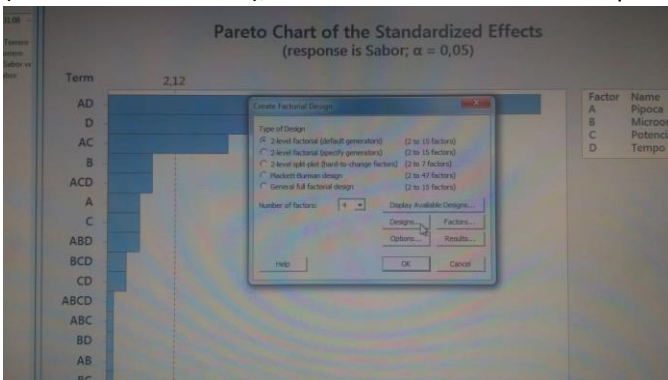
Pareto Chart of the Standardized Effects
(response is Sabor; α = 0,05)

Term

2,12

AD
D
AC
B
ACD
A
C
ABD
BCD
CD
ABCD
ABC
BD
AB

Factor Name
A Pipoca
B Microo
C Potenci
D Tempo

Create Factorial Design

Type of Design
2-level factorial (default generators) (2 to 15 factors)
2-level factorial (specify generators) (2 to 15 factors)
2-level split-plot (hard-to-change factors) (2 to 7 factors)
Plackett-Burman design (2 to 47 factors)
General full factorial design (2 to 15 factors)

Number of factors: 4

Display Available Designs...
Designs... Factors...
Options... Results...

Help OK Cancel

Tamere
Sabor vs